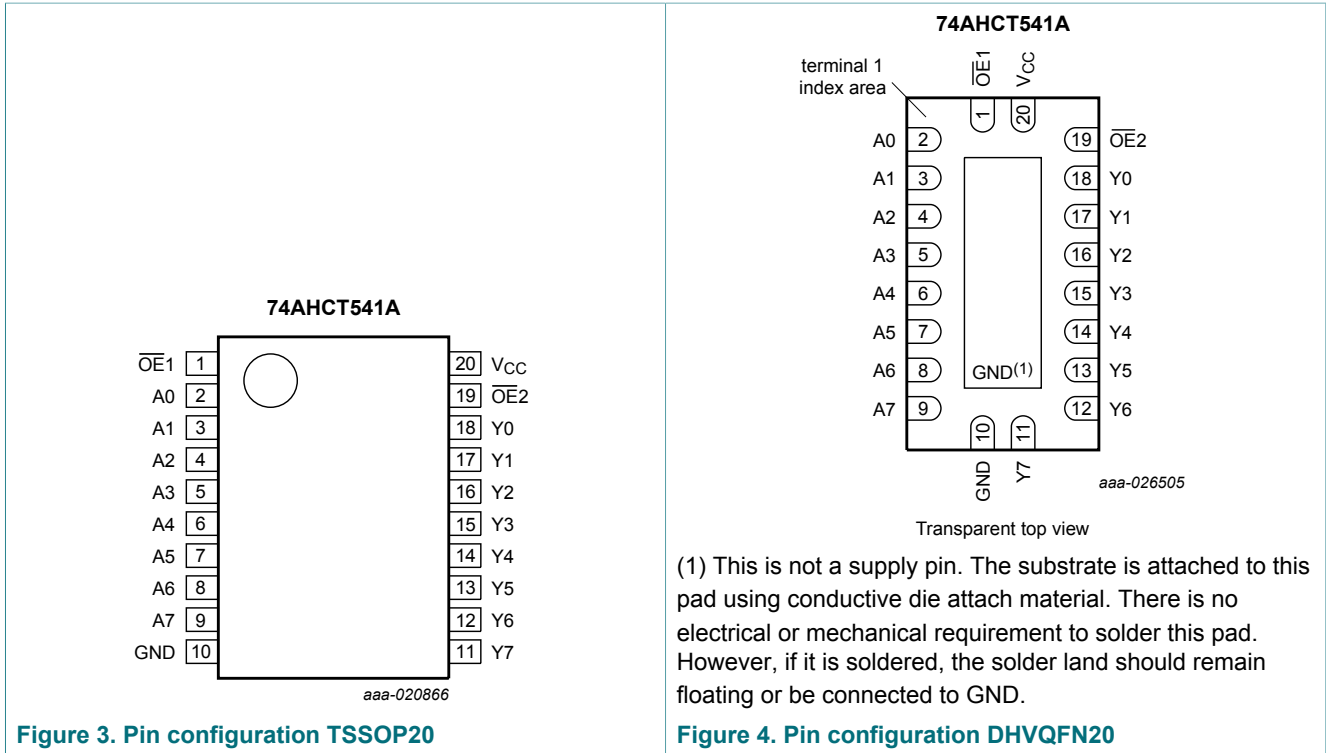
74AHCT541A

$\overline{OE}1$ 1
A0 2
A1 3
A2 4
A3 5
A4 6
A5 7
A6 8
A7 9
GND 10

20 $V_{CC}$
19 $\overline{OE}2$
18 Y0
17 Y1
16 Y2
15 Y3
14 Y4
13 Y5
12 Y6
11 Y7

aaa-020866

Figure 3. Pin configuration TSSOP20

74AHCT541A

terminal 1 index area

$\overline{OE}1$ $V_{CC}$
1 20

A0 2
A1 3
A2 4
A3 5
A4 6
A5 7
A6 8
A7 9

19 $\overline{OE}2$
18 Y0
17 Y1
16 Y2
15 Y3
14 Y4
13 Y5
12 Y6

GND$^{(1)}$

10 11
GND Y7

aaa-026505

Transparent top view

(1) This is not a supply pin. The substrate is attached to this pad using conductive die attach material. There is no electrical or mechanical requirement to solder this pad. However, if it is soldered, the solder land should remain floating or be connected to GND.

Figure 4. Pin configuration DHVQFN20